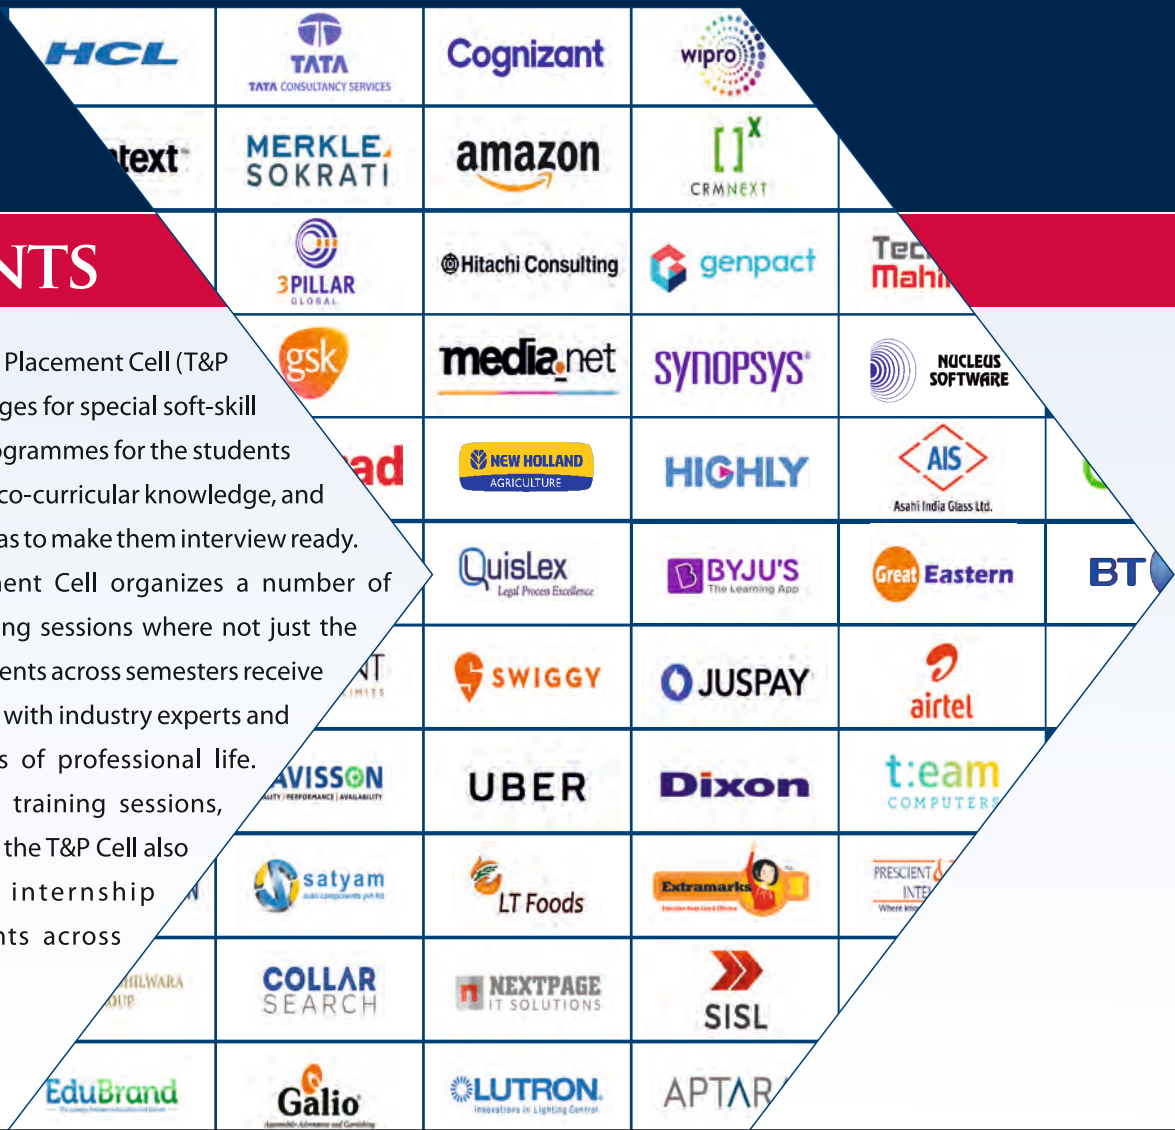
HCL
TATA
TATA CONSULTANCY SERVICES
Cognizant
wipro
text
MERKLE SOKRATI
amazon
[ ]x CRMNEXT
NTS
3PILLAR GLOBAL
Hitachi Consulting
genpact
Tec Mahi
Placement Cell (T&P
ges for special soft-skill
ogrammes for the students
co-curricular knowledge, and
as to make them interview ready.
ent Cell organizes a number of
ng sessions where not just the
ents across semesters receive
with industry experts and
s of professional life.
training sessions,
the T&P Cell also
internship
nts across
gsk
media.net
SYNOPSYS
NUCLEUS SOFTWARE
ad
NEW HOLLAND AGRICULTURE
HIGHLY
AIS
Asahi India Glass Ltd.
QuisLex
Legal Process Excellence
BYJU'S
The Learning App
Great Eastern
BT
SWIGGY
JUSPAY
airtel
AVISSON
UBER
Dixon
t:eam COMPUTERS
satyam
LT Foods
Extramarks
PRESCIENT
INTE
ILWARA
OUP
COLLAR SEARCH
NEXTPAGE IT SOLUTIONS
SISL
EduBrand
Galio
LUTRON
Innovations in Lighting Control
APTAR